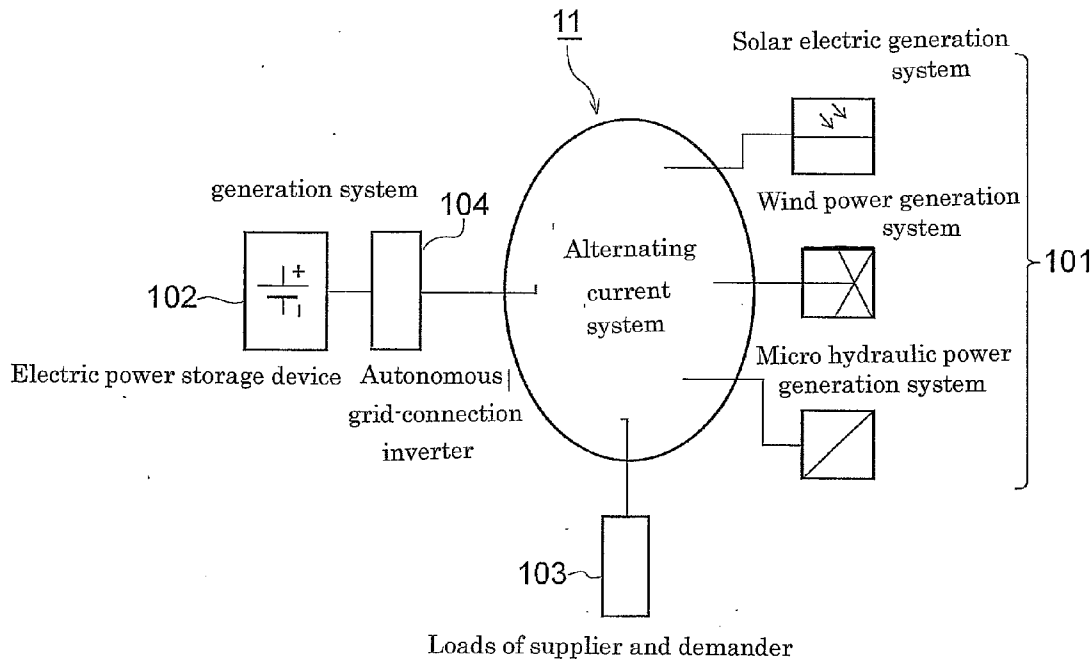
11

Solar electric generation system

generation system

104

Alternating current system

Wind power generation system

101

102

Electric power storage device

Autonomous grid-connection inverter

Micro hydraulic power generation system

103

Loads of supplier and demander